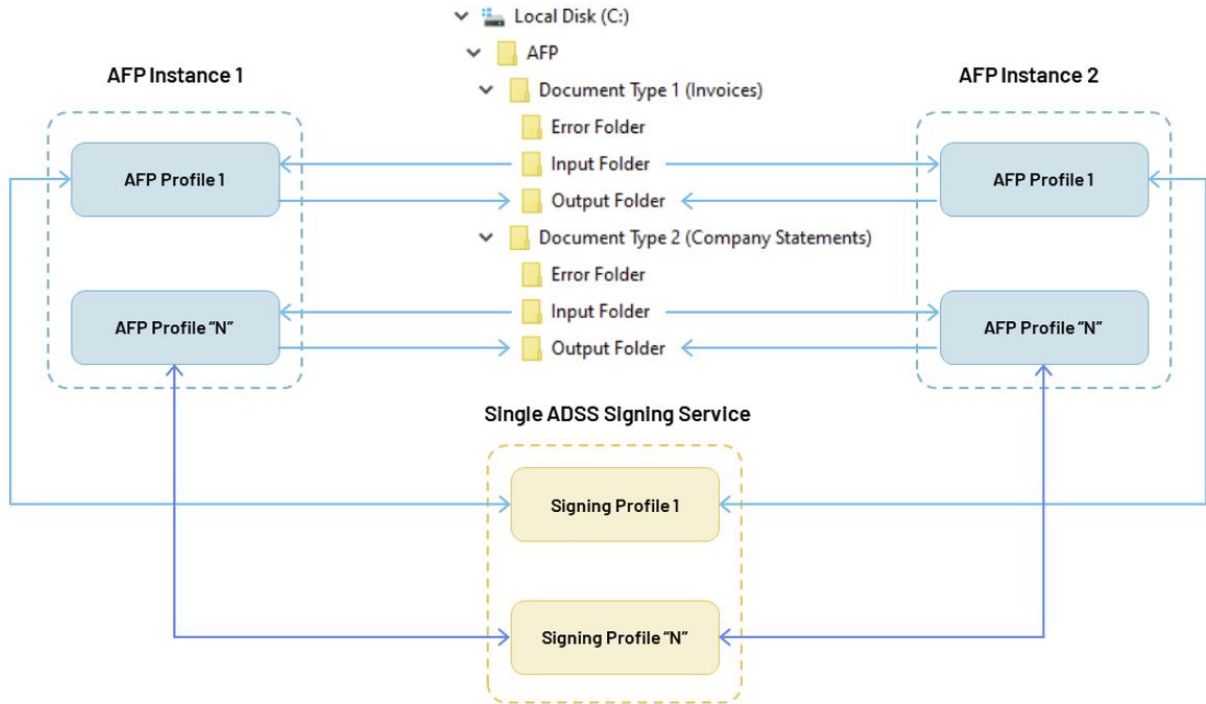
Local Disk (C:)
AFP
Document Type 1 (Invoices)
Error Folder
Input Folder
Output Folder
Document Type 2 (Company Statements)
Error Folder
Input Folder
Output Folder

AFP Instance 1
AFP Profile 1
AFP Profile "N"

AFP Instance 2
AFP Profile 1
AFP Profile "N"

Single ADSS Signing Service
Signing Profile 1
Signing Profile "N"